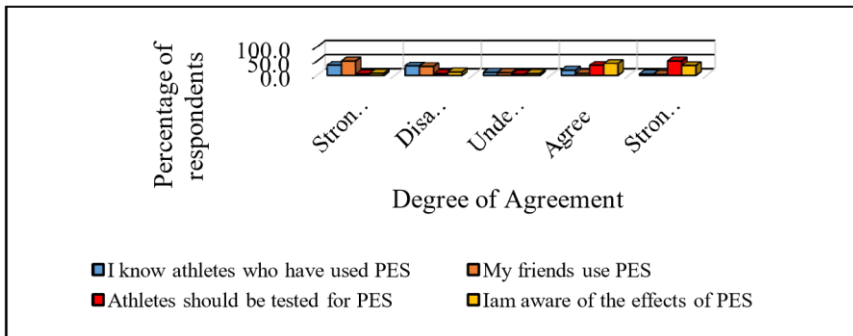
Percentage of respondents

100.0
50.0
0.0

Stron...
Disa...
Unde...
Agree
Stron...

Degree of Agreement

I know athletes who have used PES
My friends use PES
Athletes should be tested for PES
Iam aware of the effects of PES